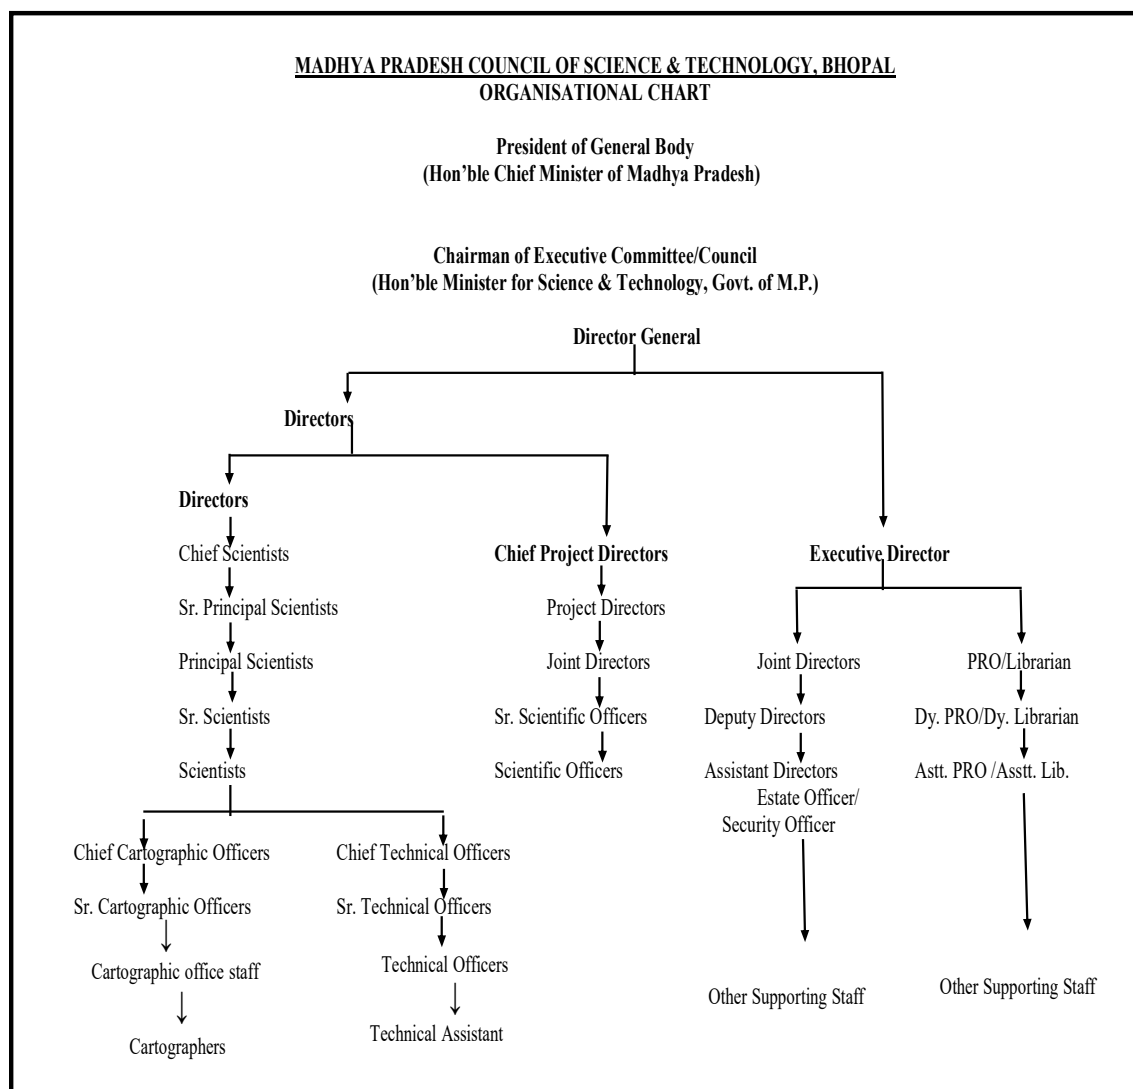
MADHYA PRADESH COUNCIL OF SCIENCE & TECHNOLOGY, BHOPAL
ORGANISATIONAL CHART

President of General Body
(Hon'ble Chief Minister of Madhya Pradesh)

Chairman of Executive Committee/Council
(Hon'ble Minister for Science & Technology, Govt. of M.P.)

Director General

Directors

Directors

Chief Scientists

Sr. Principal Scientists

Principal Scientists

Sr. Scientists

Scientists

Chief Cartographic Officers

Sr. Cartographic Officers

Cartographic office staff

Cartographers

Chief Technical Officers

Sr. Technical Officers

Technical Officers

Technical Assistant

Chief Project Directors

Project Directors

Joint Directors

Sr. Scientific Officers

Scientific Officers

Executive Director

Joint Directors

Deputy Directors

Assistant Directors

Estate Officer/
Security Officer

Other Supporting Staff

PRO/Librarian

Dy. PRO/Dy. Librarian

Astt. PRO /Asstt. Lib.

Other Supporting Staff